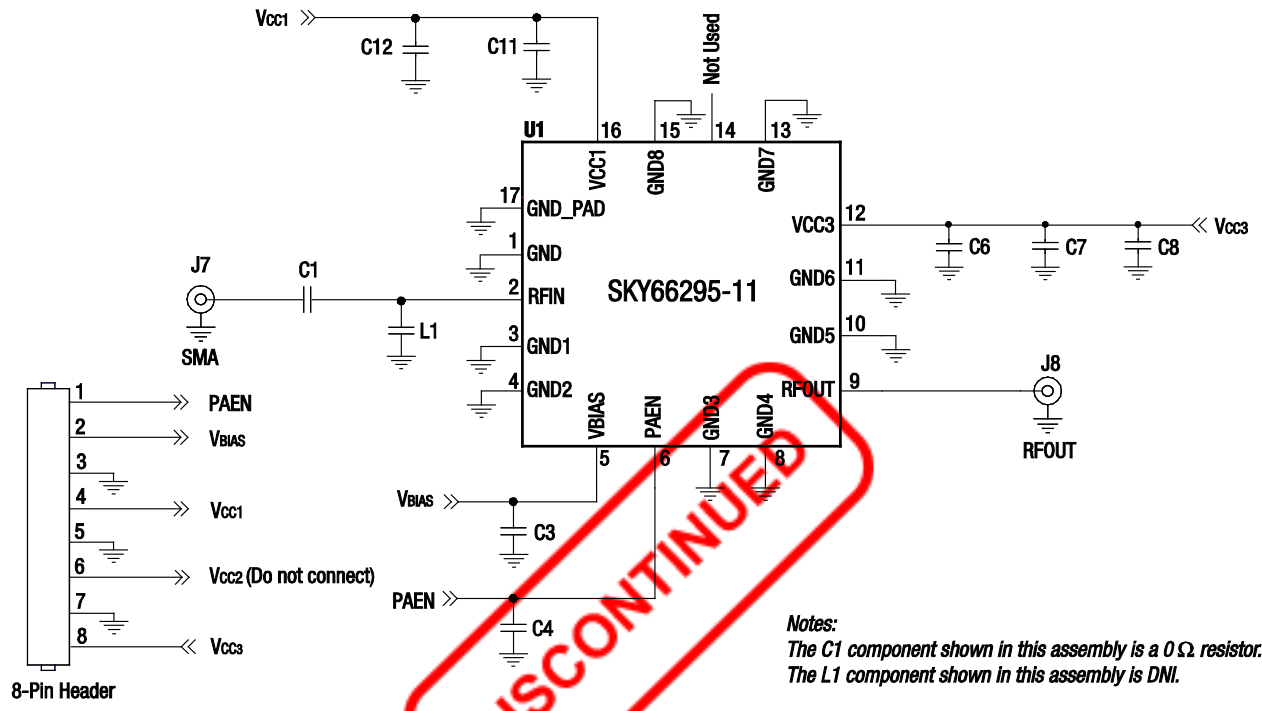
VCC1
C12
C11
Not Used
U1
16
15
14
13
VCC1
GND8
GND7
17
GND_PAD
1
GND
J7
C1
2
RFIN
SKY66295-11
SMA
L1
3
GND1
4
GND2
VCC3
12
VCC3
C6
C7
C8
GND6
11
GND5
10
RFOUT
9
J8
RFOUT
VBIAS
PAEN
GND3
GND4
5
6
7
8
1
PAEN
2
VBIAS
3
4
VCC1
5
6
VCC2 (Do not connect)
7
8
VCC3
8-Pin Header
VBIAS
C3
PAEN
C4
SCONTINUED

Notes:
The C1 component shown in this assembly is a 0 Ω resistor.
The L1 component shown in this assembly is DNI.